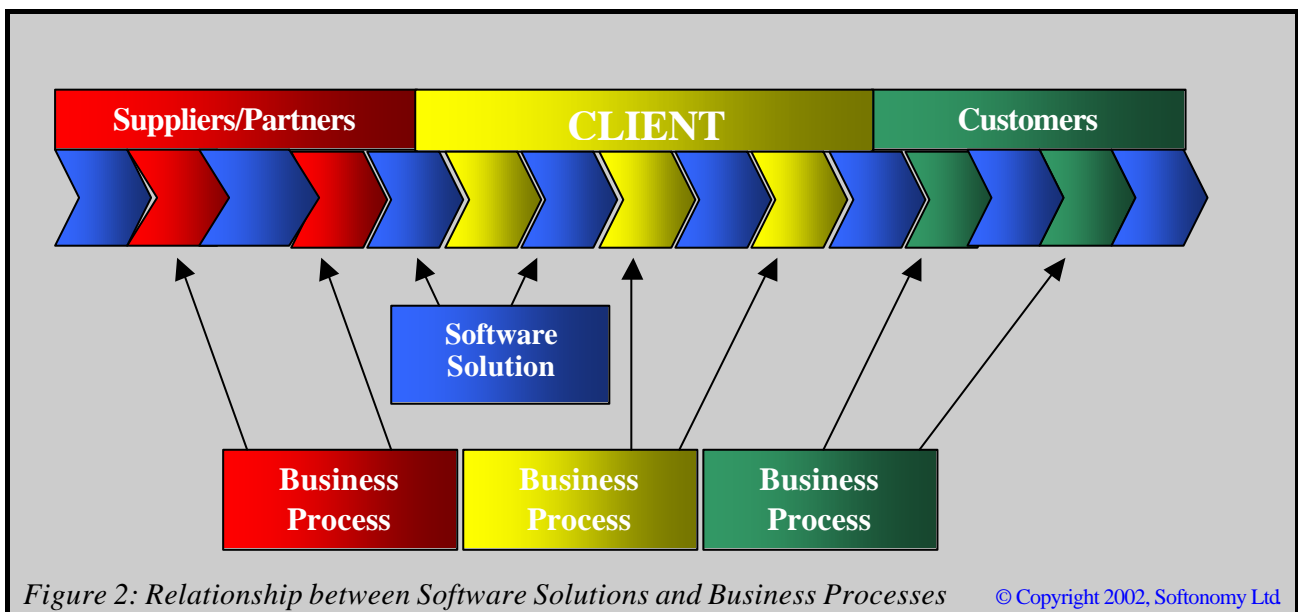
Suppliers/Partners

CLIENT

Customers

Software Solution

Business Process

Business Process

Business Process

*Figure 2: Relationship between Software Solutions and Business Processes*

© Copyright 2002, Softonomy Ltd